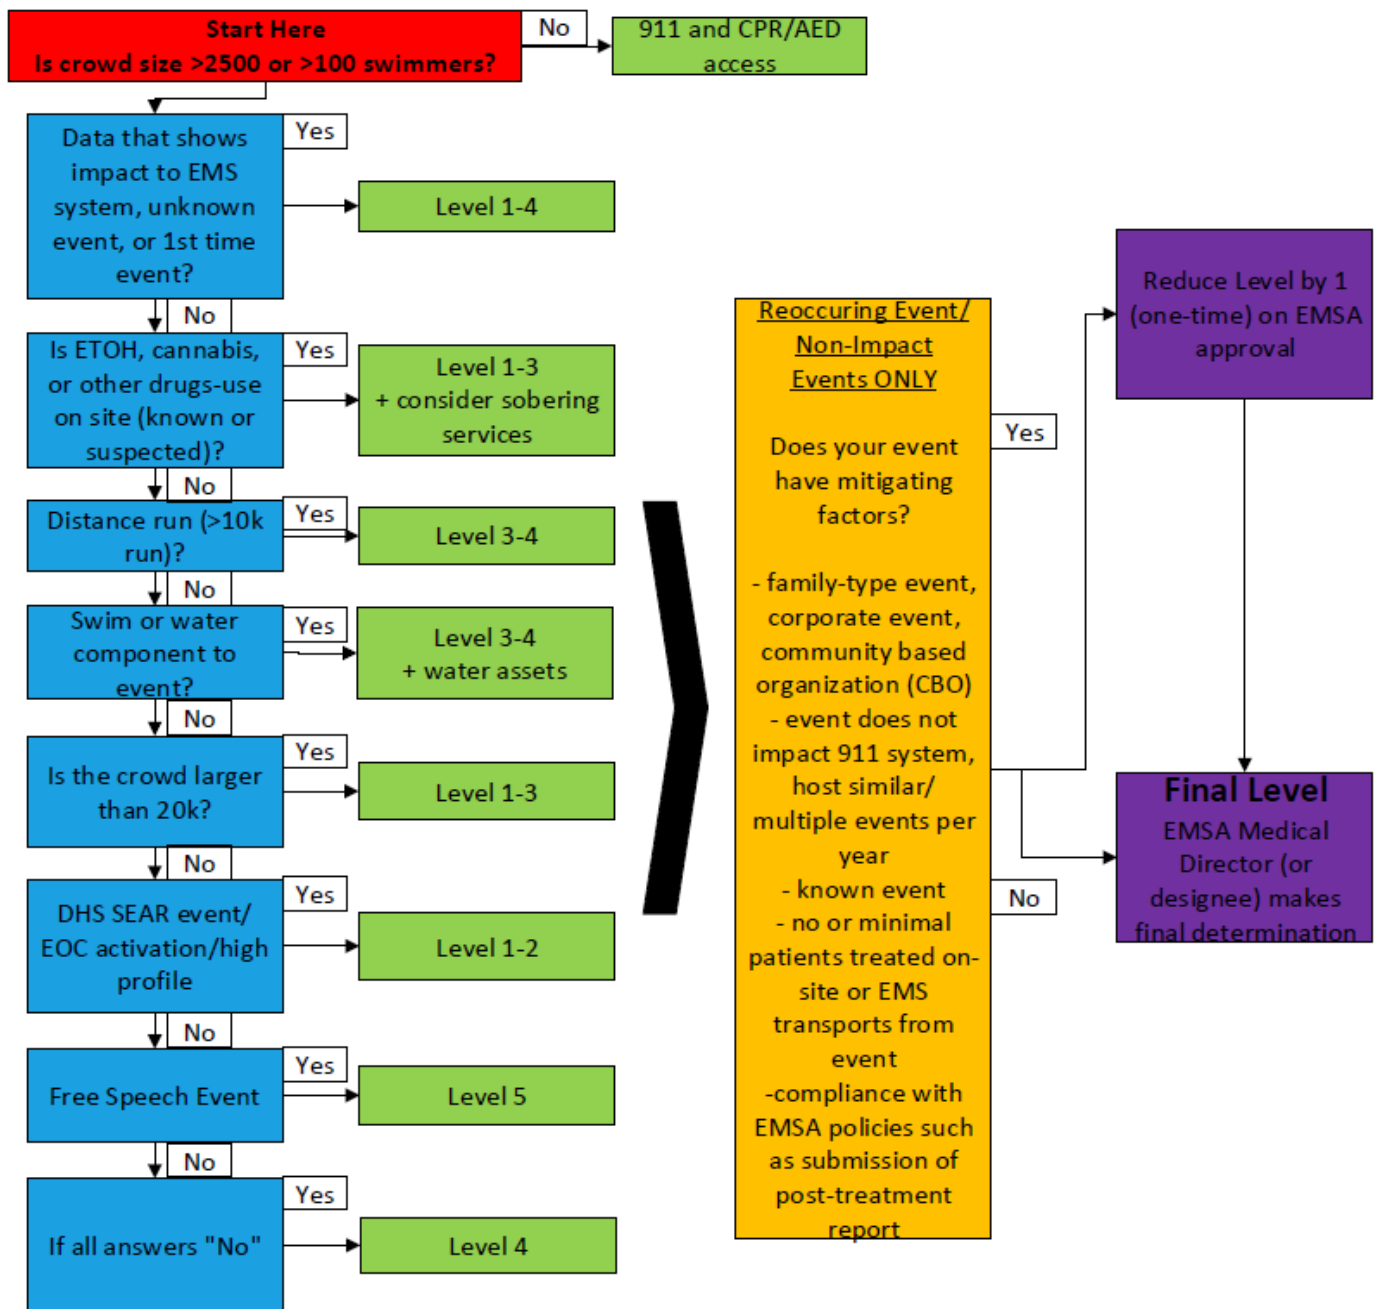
Start Here
Is crowd size >2500 or >100 swimmers?

No

911 and CPR/AED access

Data that shows impact to EMS system, unknown event, or 1st time event?

Yes

Level 1-4

No

Is ETOH, cannabis, or other drugs-use on site (known or suspected)?

Yes

Level 1-3
+ consider sobering services

No

Distance run (>10k run)?

Yes

Level 3-4

No

Swim or water component to event?

Yes

Level 3-4
+ water assets

No

Is the crowd larger than 20k?

Yes

Level 1-3

No

DHS SEAR event/ EOC activation/high profile

Yes

Level 1-2

No

Free Speech Event

Yes

Level 5

No

If all answers "No"

Yes

Level 4

Reoccuring Event/ Non-Impact Events ONLY

Does your event have mitigating factors?

- family-type event, corporate event, community based organization (CBO)
- event does not impact 911 system, host similar/ multiple events per year
- known event
- no or minimal patients treated on-site or EMS transports from event
-compliance with EMSA policies such as submission of post-treatment report

Yes

No

Reduce Level by 1 (one-time) on EMSA approval

Final Level
EMSA Medical Director (or designee) makes final determination